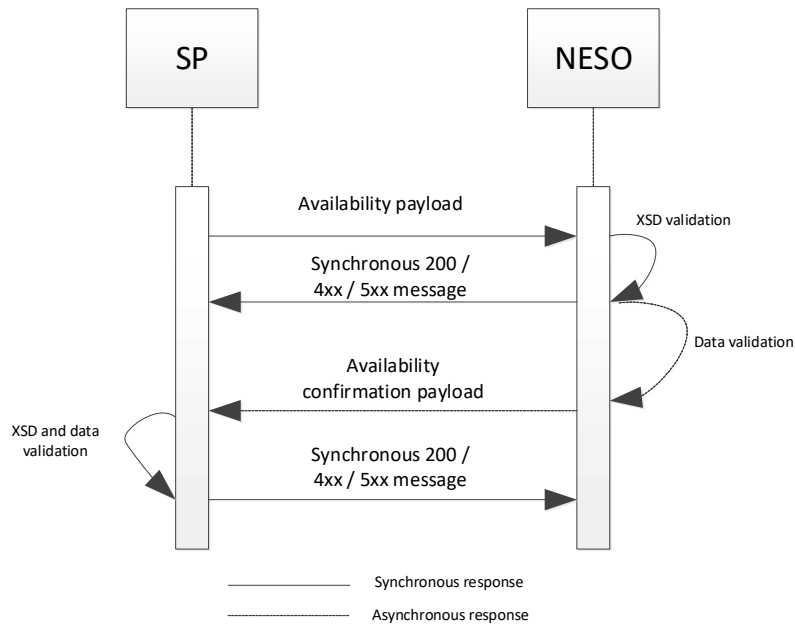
SP

NESO

Availability payload

XSD validation

Synchronous 200 / 4xx / 5xx message

Data validation

Availability confirmation payload

XSD and data validation

Synchronous 200 / 4xx / 5xx message

Synchronous response

Asynchronous response